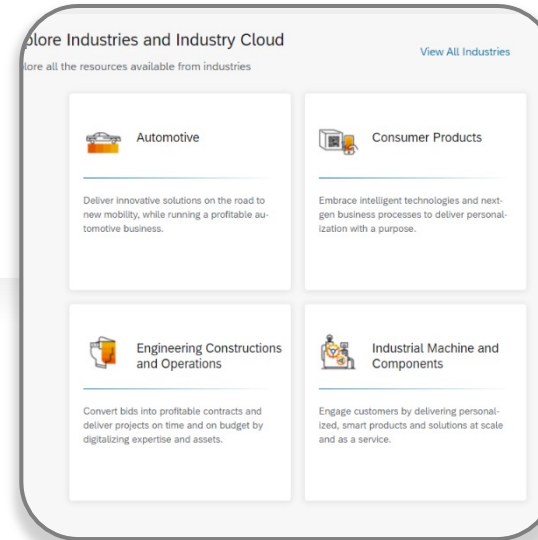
plore Industries and Industry Cloud

View All Industries

plore all the resources available from industries

Automotive

Deliver innovative solutions on the road to new mobility, while running a profitable automotive business.

Consumer Products

Embrace intelligent technologies and next-gen business processes to deliver personalization with a purpose.

Engineering Constructions and Operations

Convert bids into profitable contracts and deliver projects on time and on budget by digitalizing expertise and assets.

Industrial Machine and Components

Engage customers by delivering personalized, smart products and solutions at scale and as a service.